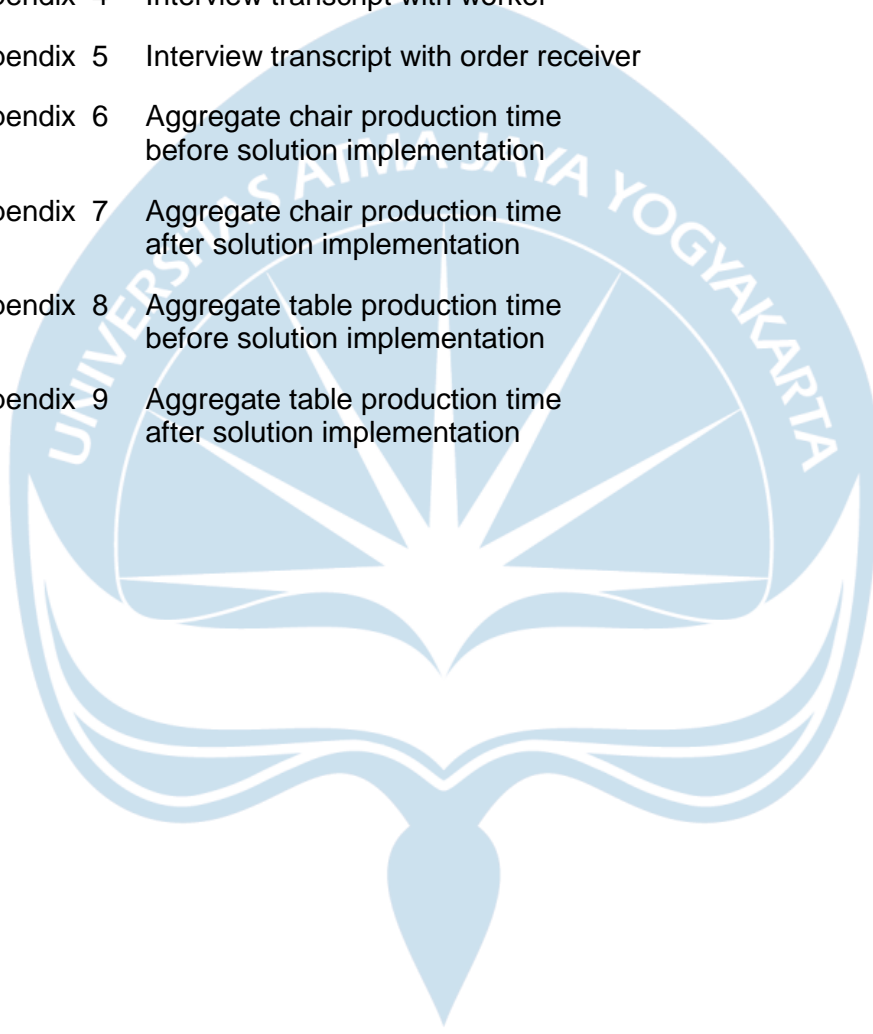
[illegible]endix 4 Interview transcript with worker

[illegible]pendix 5 Interview transcript with order receiver

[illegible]pendix 6 Aggregate chair production time before solution implementation

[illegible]pendix 7 Aggregate chair production time after solution implementation

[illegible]pendix 8 Aggregate table production time before solution implementation

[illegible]pendix 9 Aggregate table production time after solution implementation

UNIVERSITAS ATMA JAYA YOGYAKARTA